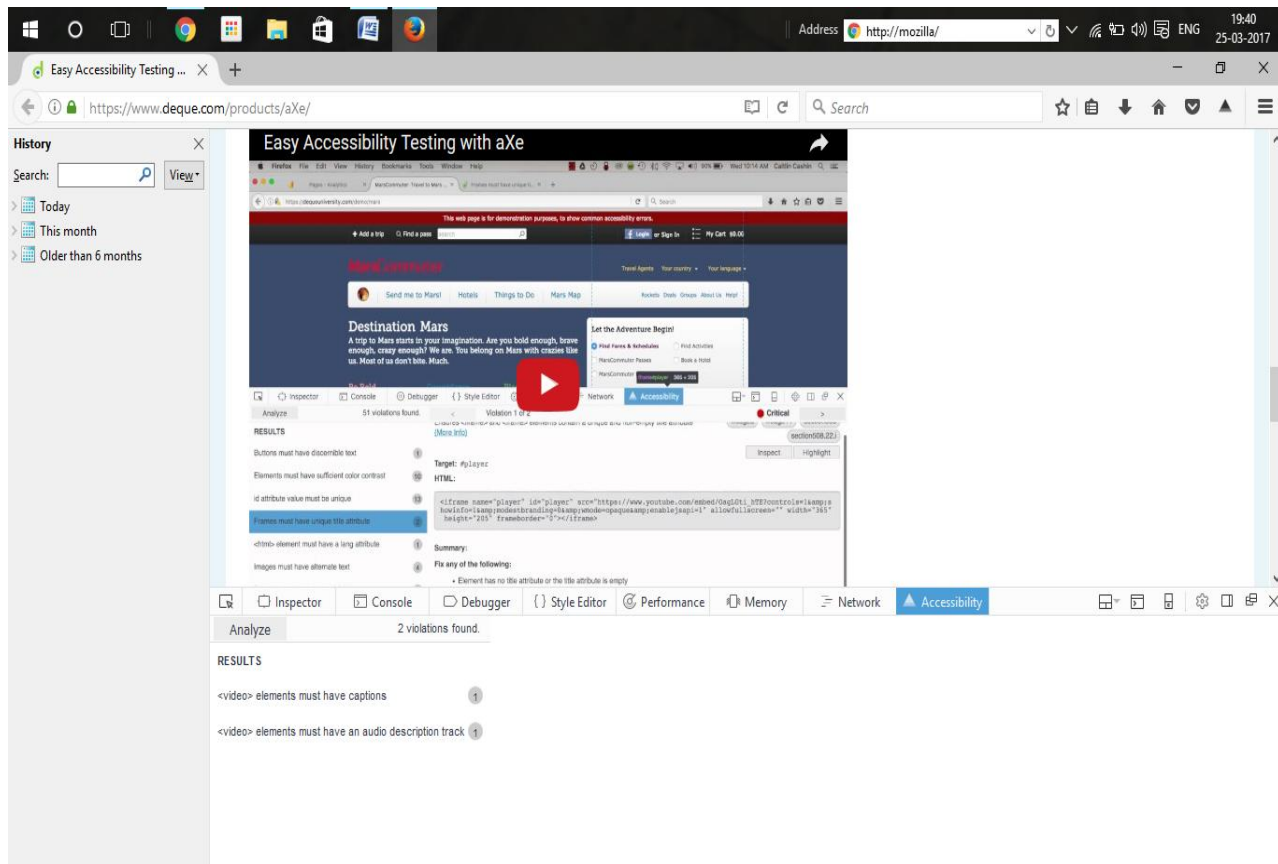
Address http://mozilla/ ENG 19:40 25-03-2017

Easy Accessibility Testing ... × +

https://www.deque.com/products/aXe/

Search

History ×

Search: View

Today
This month
Older than 6 months

Easy Accessibility Testing with aXe

Firefox File Edit View History Bookmarks Tools Window Help

This web page is for demonstration purposes, to show common accessibility errors.

Add a trip Find a pass Login or Sign In My Cart $0.00

MarsCommuter

Travel Agents Your country Your language

Send me to Mars! Hotels Things to Do Mars Map

Rockets Deals Groups About Us Help!

Destination Mars

A trip to Mars starts in your imagination. Are you bold enough, brave enough, crazy enough? We are. You belong on Mars with crazies like us. Most of us don't bite. Much.

Let the Adventure Begin!

Find Fares & Schedules Find Activities
MarsCommuter Passes Book a Hotel
MarsCommuter

Inspector Console Debugger Style Editor Network Accessibility

Analyze 51 violations found. Violation 1 of 2 Critical

RESULTS

Buttons must have discernible text 1
Elements must have sufficient color contrast 10
id attribute value must be unique 13
Frames must have unique title attribute 2
<html> element must have a lang attribute 1
Images must have alternate text 4

(More Info)

section508.22.i

Inspect Highlight

Target: #player

HTML:

<iframe name="player" id="player" src="https://www.youtube.com/embed/OagLOti_hTE?controls=1&amp;showinfo=1&amp;modestbranding=0&amp;wmode=opaque&amp;enablejsapi=1" allowfullscreen="" width="365" height="205" frameborder="0"></iframe>

Summary:

Fix any of the following:

• Element has no title attribute or the title attribute is empty

Inspector Console Debugger Style Editor Performance Memory Network Accessibility

Analyze 2 violations found.

RESULTS

<video> elements must have captions 1

<video> elements must have an audio description track 1